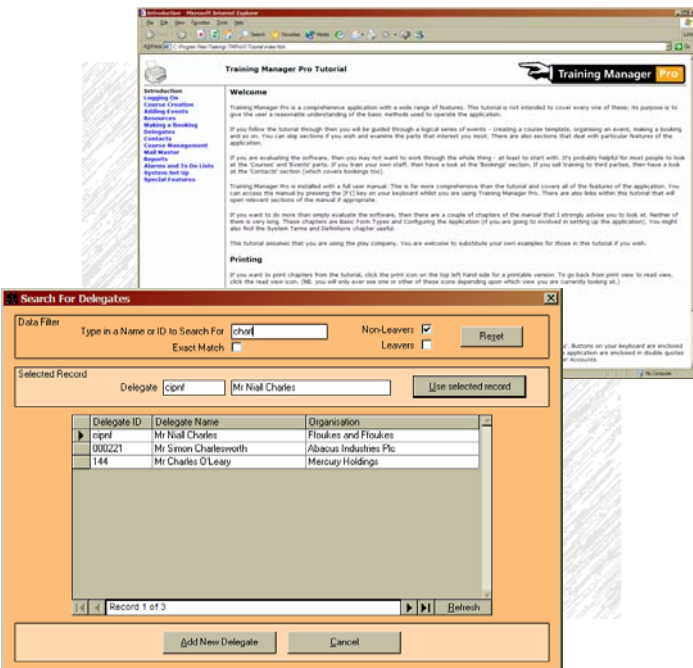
Introduction - Microsoft Internet Explorer

File Edit View Favorites Tools Help

Address C:\Program Files\Training\TMPro\Tutorial\index.htm

Training Manager Pro Tutorial

Training Manager Pro

Introduction
Logging On
Course Creation
Adding Events
Resources
Making a Booking
Delegates
Contacts
Course Management
Mail Master
Reports
Alarms and To Do Lists
System Set Up
Special Features

Welcome

Training Manager Pro is a comprehensive application with a wide range of features. This tutorial is not intended to cover every one of these; its purpose is to give the user a reasonable understanding of the basic methods used to operate the application.

If you follow the tutorial through then you will be guided through a logical series of events - creating a course template, organising an event, making a booking and so on. You can skip sections if you wish and examine the parts that interest you most. There are also sections that deal with particular features of the application.

If you are evaluating the software, then you may not want to work through the whole thing - at least to start with. It's probably helpful for most people to look at the 'Courses' and 'Events' parts. If you train your own staff, then have a look at the 'Bookings' section. If you sell training to third parties, then have a look at the 'Contacts' section (which covers bookings too).

Training Manager Pro is installed with a full user manual. This is far more comprehensive than the tutorial and covers all of the features of the application. You can access the manual by pressing the [F1] key on your keyboard whilst you are using Training Manager Pro. There are also links within this tutorial that will open relevant sections of the manual if appropriate.

If you want to do more than simply evaluate the software, then there are a couple of chapters of the manual that I strongly advise you to look at. Neither of them is very long. These chapters are Basic Form Types and Configuring the Application (if you are going to involved in setting up the application). You might also find the System Terms and Definitions chapter useful.

This tutorial assumes that you are using the play company. You are welcome to substitute your own examples for those in this tutorial if you wish.

Printing

If you want to print chapters from the tutorial, click the print icon on the top left hand side for a printable version. To go back from print view to read view, click the read view icon. (NB. you will only ever see one or other of these icons depending upon which view you are currently looking at.)

Search For Delegates

Data Filter
Type in a Name or ID to Search For chan
Non-Leavers
Reset
Exact Match
Leavers

Selected Record
Delegate cipnf Mr Niall Charles
Use selected record

| Delegate ID | Delegate Name | Organisation |
|---|---|---|
| cipnf | Mr Niall Charles | Floukes and Ffoukes |
| 000221 | Mr Simon Charlesworth | Abacus Industries Plc |
| 144 | Mr Charles O'Leary | Mercury Holdings |

Record 1 of 3
Refresh

Add New Delegate
Cancel

My Computer